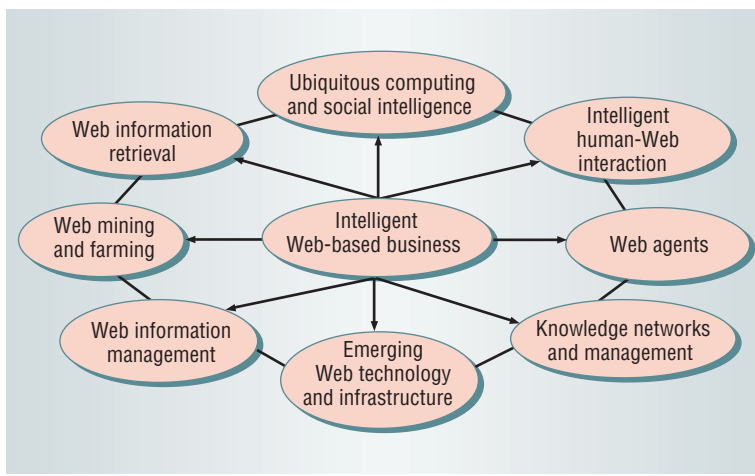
Ubiquitous computing and social intelligence

Web information retrieval

Intelligent human-Web interaction

Web mining and farming

Intelligent Web-based business

Web agents

Web information management

Emerging Web technology and infrastructure

Knowledge networks and management